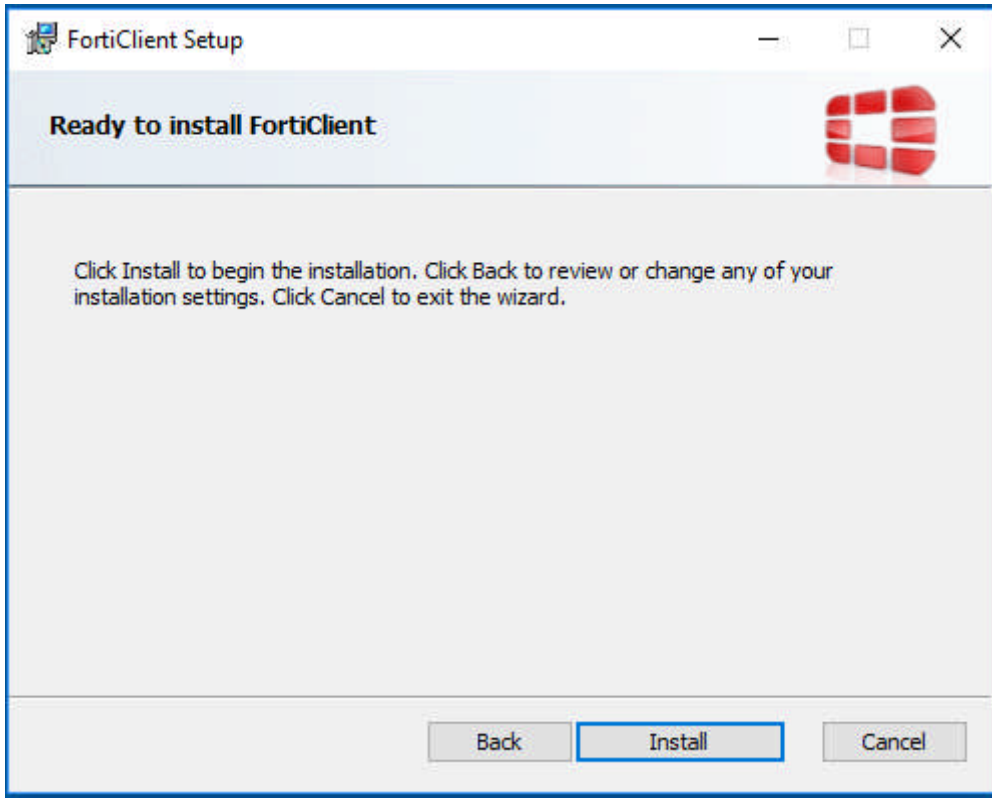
FortiClient Setup

Ready to install FortiClient

Click Install to begin the installation. Click Back to review or change any of your installation settings. Click Cancel to exit the wizard.

Back
Install
Cancel